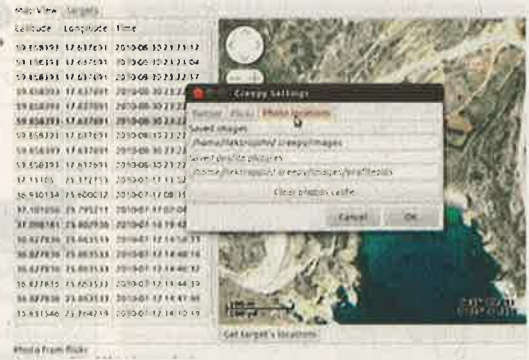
Map View   Targets

| Latitude | Longitude | Time |
|---|---|---|
| 59.858391 | 17.637691 | 2010-08-30 23:13:17 |
| 59.858391 | 17.637691 | 2010-08-30 23:13:04 |
| 59.858391 | 17.637691 | 2010-08-30 23:12:17 |
| 59.858391 | 17.637691 | 2010-08-30 23:12:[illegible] |
| 59.858391 | 17.637691 | 2010-08-30 23:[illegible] |
| 59.858391 | 17.637691 | 2010-08-30 23:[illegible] |
| 59.858391 | 17.637691 | 2010-08-30 23:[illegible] |
| 59.858391 | 17.637691 | 2010-08-30 23:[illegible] |
| 59.858391 | 17.637691 | 2010-08-30 23:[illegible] |
| 37.11105 | 25.372753 | 2010-07-17 09:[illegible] |
| 36.930134 | 25.600612 | 2010-07-17 08:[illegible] |
| 37.101056 | 25.795211 | 2010-07-17 07:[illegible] |
| 37.098161 | 25.803358 | 2010-07-16 19:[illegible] |
| 36.827836 | 25.853533 | 2010-07-12 14:58:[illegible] |
| 36.827836 | 25.853533 | 2010-07-12 14:55:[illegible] |
| 36.827836 | 25.853533 | 2010-07-12 14:48:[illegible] |
| 36.827836 | 25.853533 | 2010-07-12 14:44:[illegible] |
| 36.827836 | 25.853533 | 2010-07-12 14:41:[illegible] |
| 36.831546 | 25.864219 | 2010-07-12 14:10:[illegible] |

Creepy Settings

Twitter   Flickr   Photo Locations

Saved images

/home/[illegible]/creepy/images

Saved profile pictures

/home/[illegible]/creepy/images/profilepics

Clear photos cache

Cancel   OK

Get target's locations

Photo from flickr